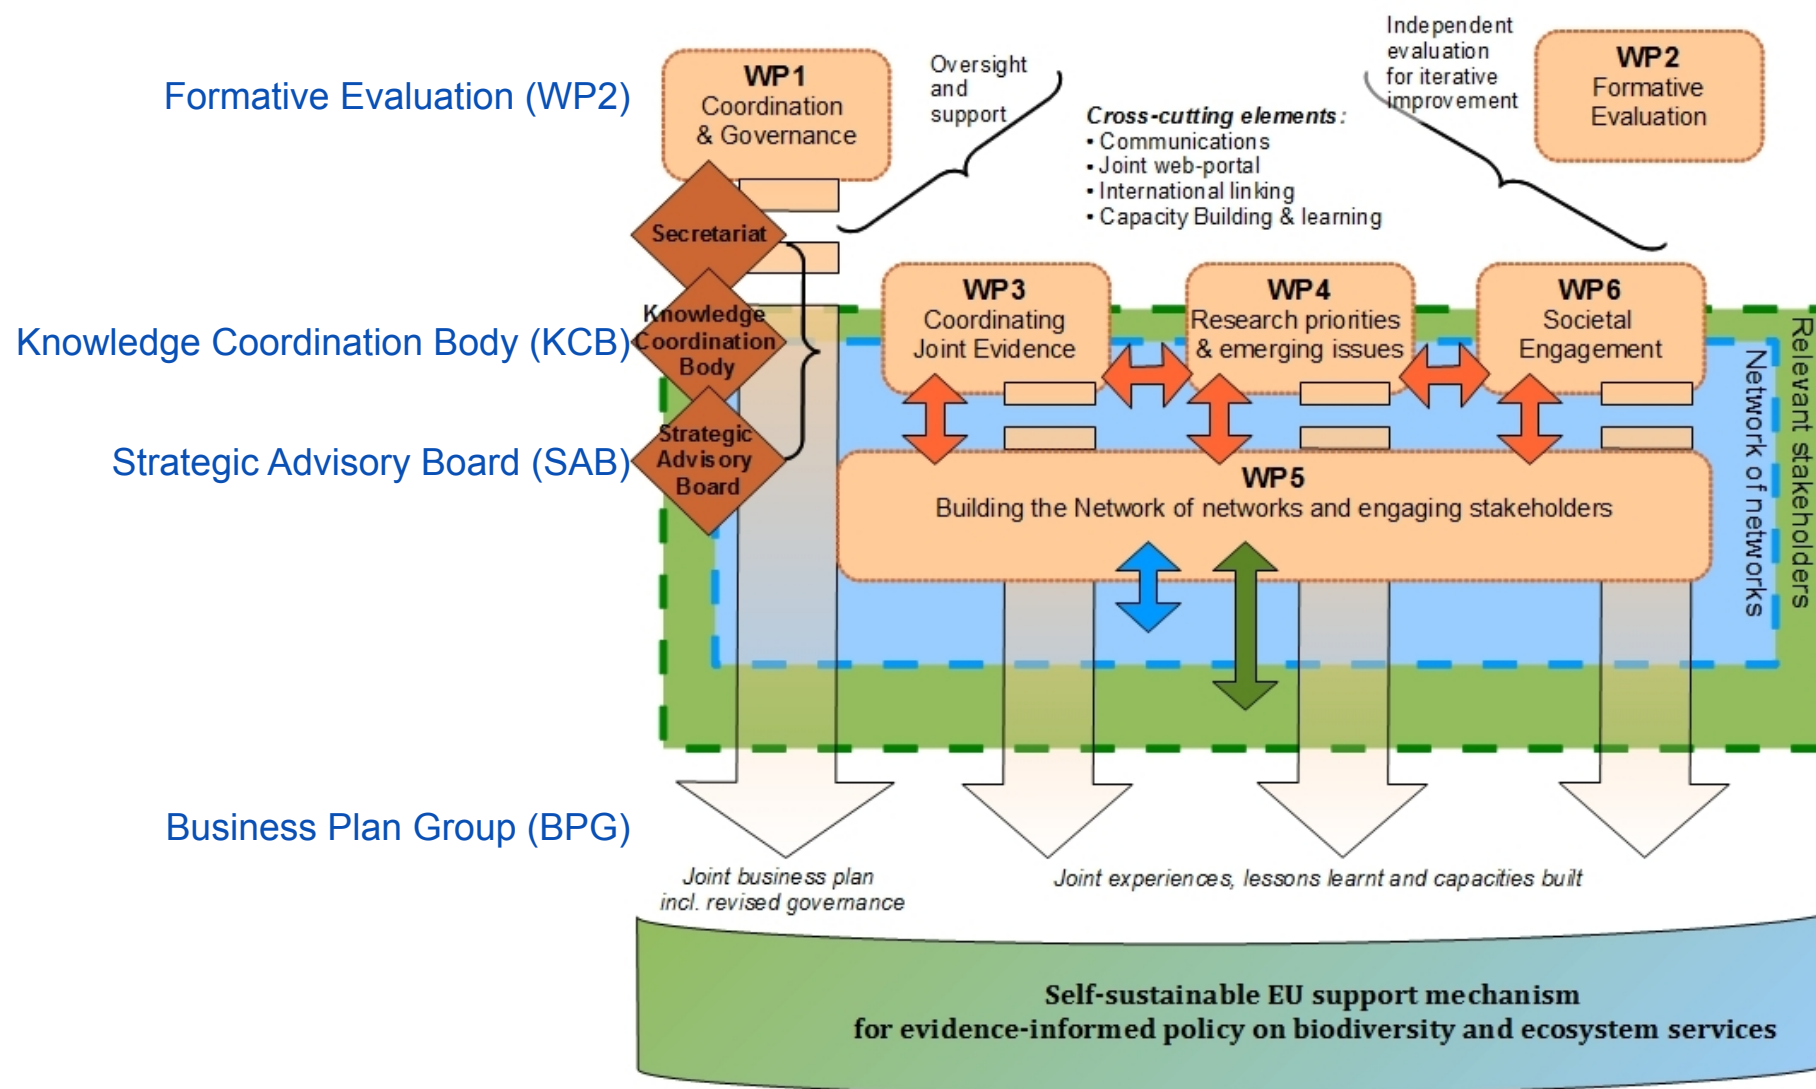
Formative Evaluation (WP2)

WP1
Coordination & Governance

Oversight and support

Independent evaluation for iterative improvement

WP2
Formative Evaluation

Cross-cutting elements:
• Communications
• Joint web-portal
• International linking
• Capacity Building & learning

Secretariat

Knowledge Coordination Body (KCB)

Knowledge Coordination Body

Strategic Advisory Board (SAB)

Strategic Advisory Board

WP3
Coordinating Joint Evidence

WP4
Research priorities & emerging issues

WP6
Societal Engagement

WP5
Building the Network of networks and engaging stakeholders

Network of networks

Relevant stakeholders

Business Plan Group (BPG)

Joint business plan incl. revised governance

Joint experiences, lessons learnt and capacities built

Self-sustainable EU support mechanism
for evidence-informed policy on biodiversity and ecosystem services